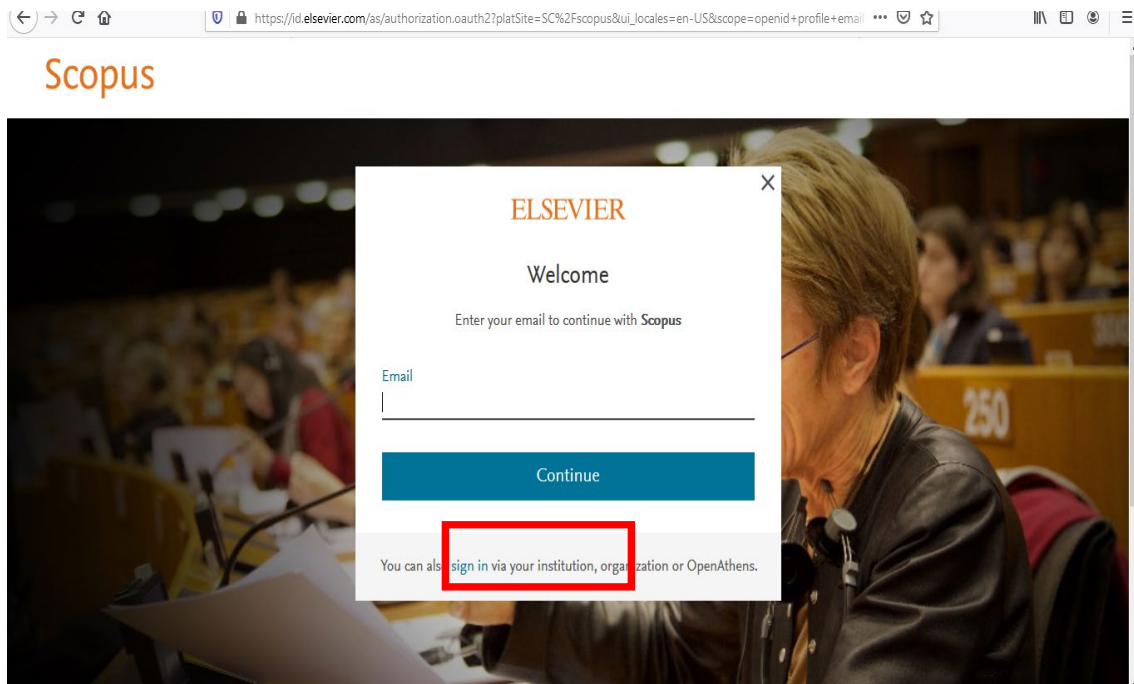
https://id.elsevier.com/as/authorization.oauth2?platSite=SC%2Fscopus&ui_locales=en-US&scope=openid+profile+email

Scopus

ELSEVIER

Welcome

Enter your email to continue with **Scopus**

Email

Continue

You can als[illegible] sign in via your institution, orga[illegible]zation or OpenAthens.

250